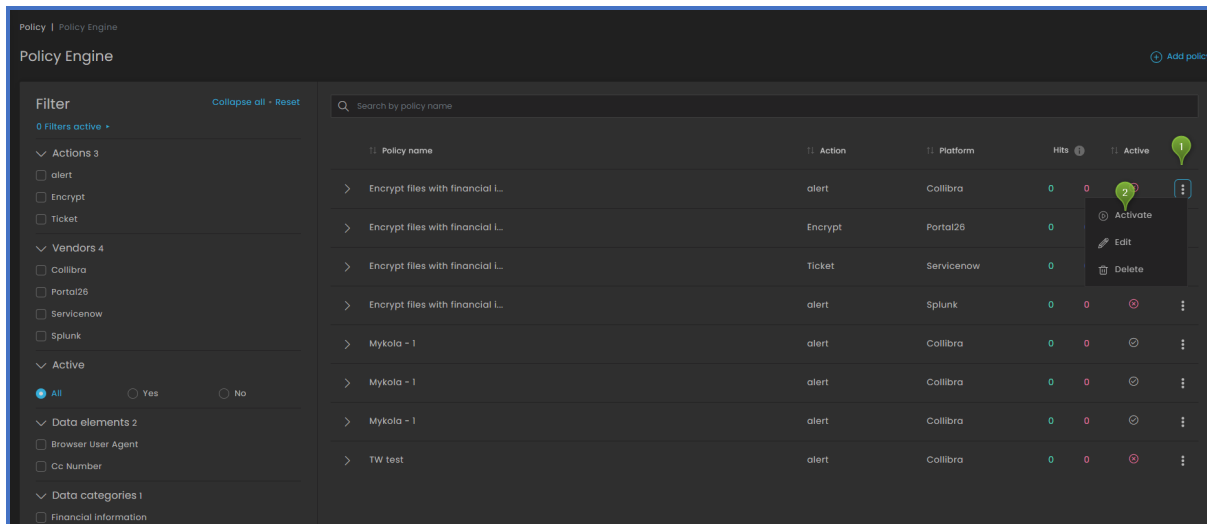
Policy | Policy Engine

Policy Engine

Add polic

Filter

Collapse all • Reset

0 Filters active

Actions 3

alert

Encrypt

Ticket

Vendors 4

Collibra

Portal26

Servicenow

Splunk

Active

All

Yes

No

Data elements 2

Browser User Agent

Cc Number

Data categories 1

Financial information

Search by policy name

| Policy name | Action | Platform | Hits | | Active | 1 |
|---|---|---|---|---|---|---|
| Encrypt files with financial i... | alert | Collibra | 0 | 0 | 2 | ⋮ |
| Encrypt files with financial i... | Encrypt | Portal26 | 0 | | | |
| Encrypt files with financial i... | Ticket | Servicenow | 0 | | | |
| Encrypt files with financial i... | alert | Splunk | 0 | 0 | | ⋮ |
| Mykola - 1 | alert | Collibra | 0 | 0 | | ⋮ |
| Mykola - 1 | alert | Collibra | 0 | 0 | | ⋮ |
| Mykola - 1 | alert | Collibra | 0 | 0 | | ⋮ |
| TW test | alert | Collibra | 0 | 0 | | ⋮ |

Activate

Edit

Delete